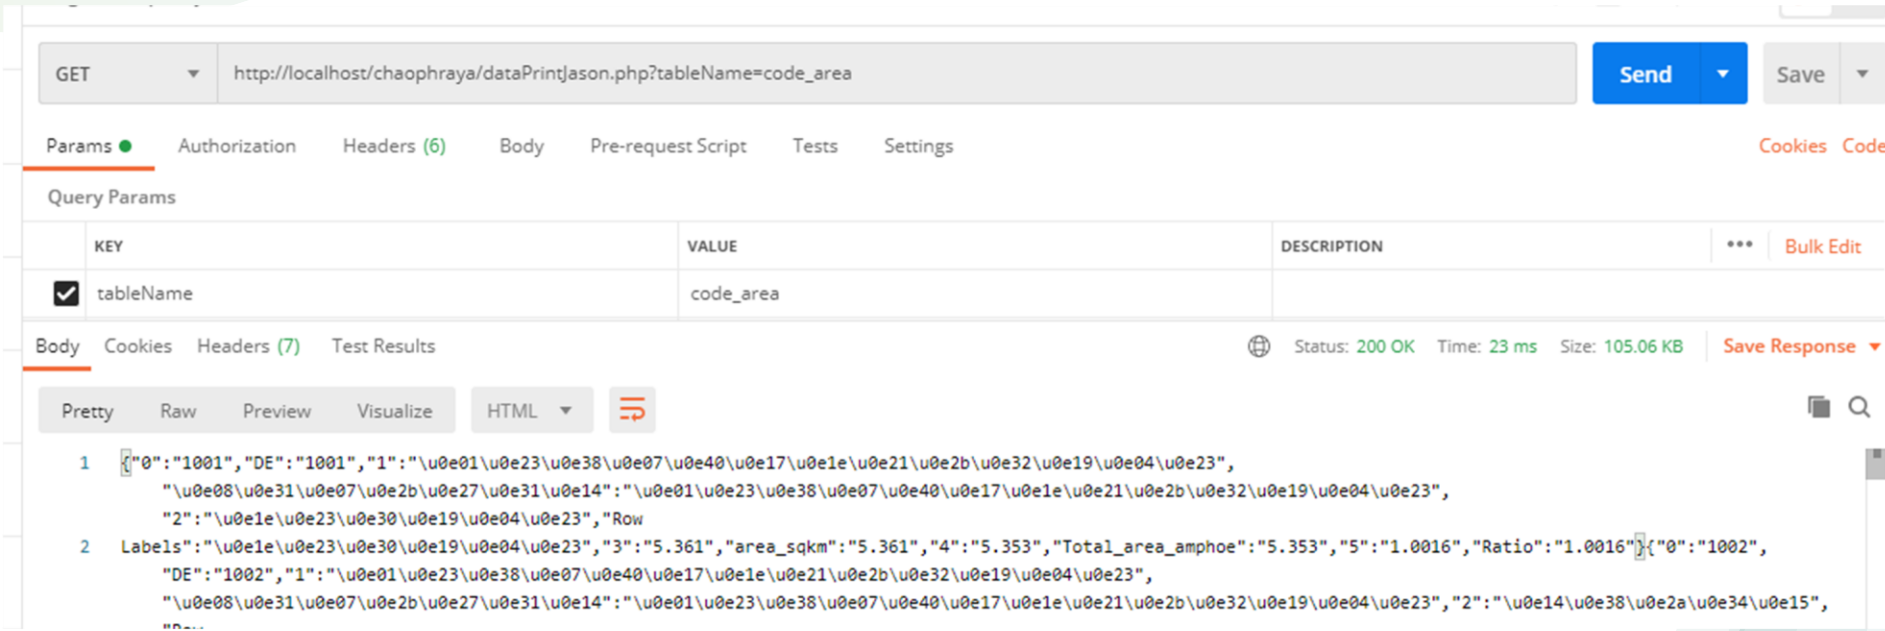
GET
http://localhost/chaophraya/dataPrintJason.php?tableName=code_area
Send
Save

Params
Authorization
Headers (6)
Body
Pre-request Script
Tests
Settings
Cookies
Code

Query Params

| KEY | VALUE | DESCRIPTION |
|---|---|---|
| tableName | code_area | |

••• Bulk Edit

Body
Cookies
Headers (7)
Test Results
Status: 200 OK
Time: 23 ms
Size: 105.06 KB
Save Response

Pretty
Raw
Preview
Visualize
HTML

1 {"0":"1001","DE":"1001","1":"\u0e01\u0e23\u0e38\u0e07\u0e40\u0e17\u0e1e\u0e21\u0e2b\u0e32\u0e19\u0e04\u0e23", "\u0e08\u0e31\u0e07\u0e2b\u0e27\u0e31\u0e14":"\u0e01\u0e23\u0e38\u0e07\u0e40\u0e17\u0e1e\u0e21\u0e2b\u0e32\u0e19\u0e04\u0e23", "2":"\u0e1e\u0e23\u0e30\u0e19\u0e04\u0e23","Row
2 Labels":"\u0e1e\u0e23\u0e30\u0e19\u0e04\u0e23","3":"5.361","area_sqkm":"5.361","4":"5.353","Total_area_amphoe":"5.353","5":"1.0016","Ratio":"1.0016"}{"0":"1002", "DE":"1002","1":"\u0e01\u0e23\u0e38\u0e07\u0e40\u0e17\u0e1e\u0e21\u0e2b\u0e32\u0e19\u0e04\u0e23", "\u0e08\u0e31\u0e07\u0e2b\u0e27\u0e31\u0e14":"\u0e01\u0e23\u0e38\u0e07\u0e40\u0e17\u0e1e\u0e21\u0e2b\u0e32\u0e19\u0e04\u0e23","2":"\u0e14\u0e38\u0e2a\u0e34\u0e15", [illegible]